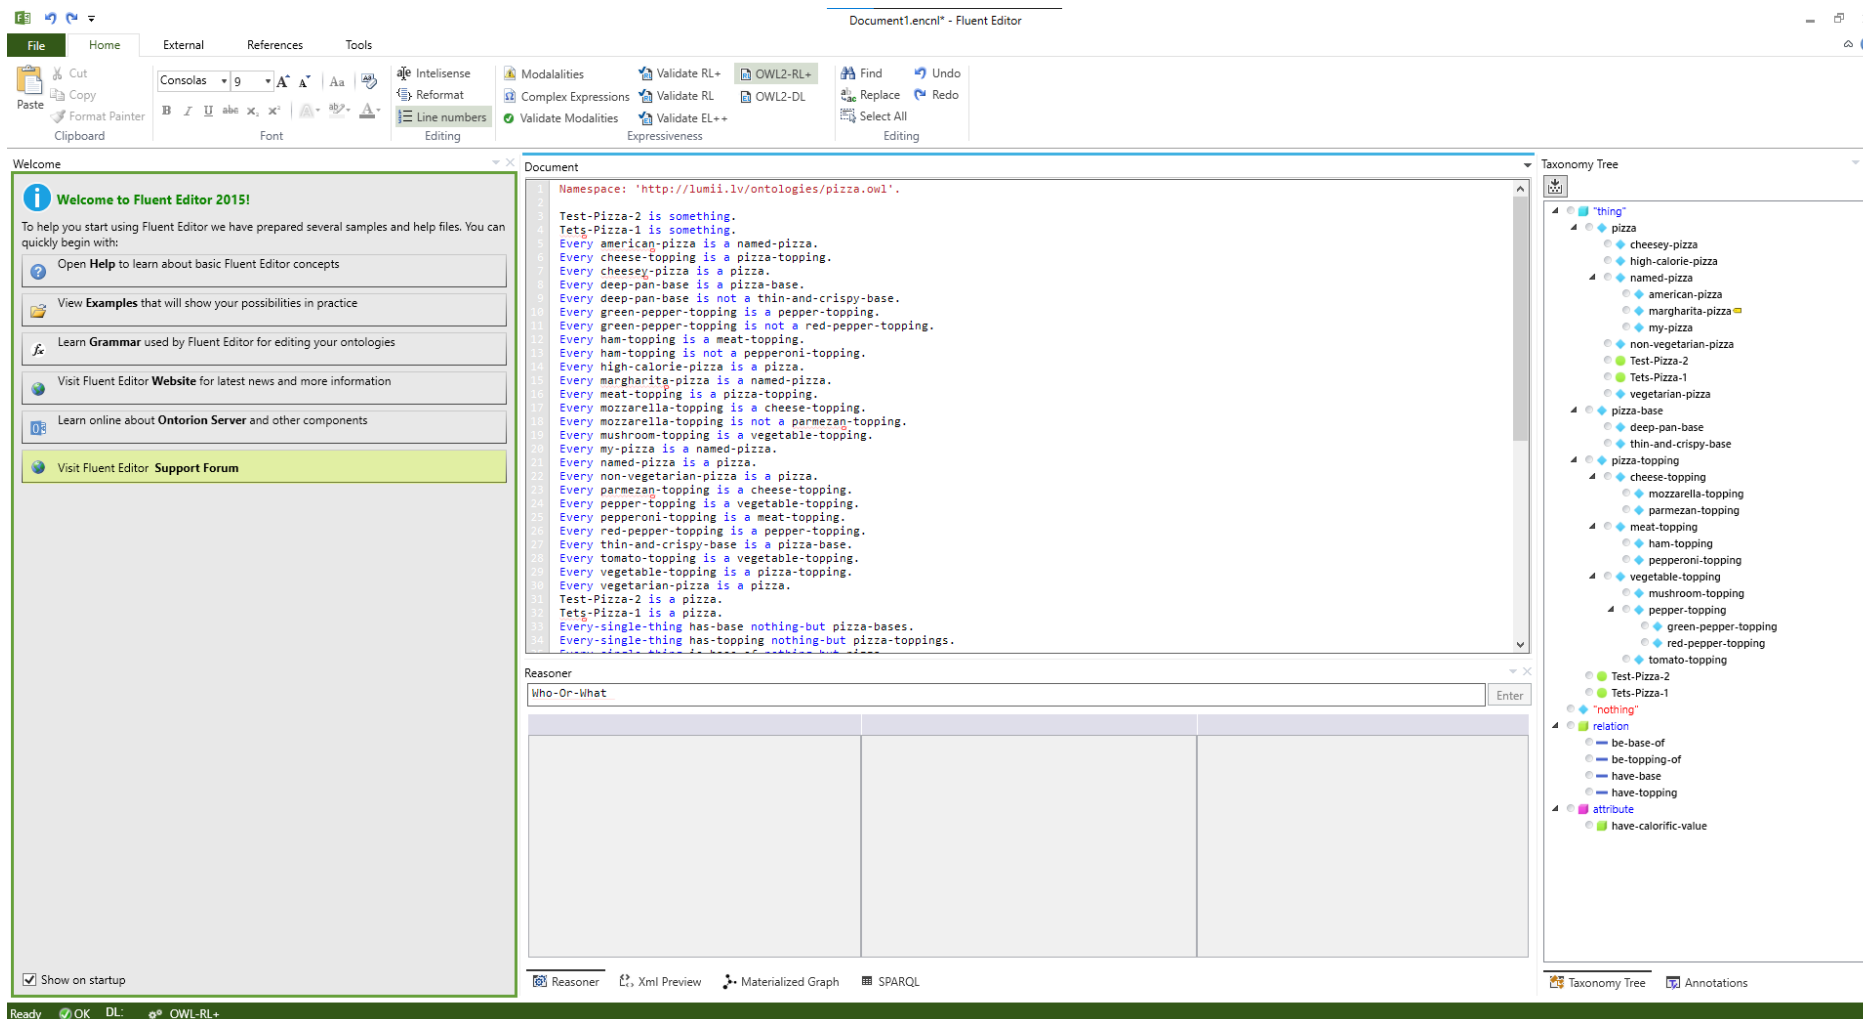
Document1.encnl* - Fluent Editor

File | Home | External | References | Tools

Paste
Cut
Copy
Format Painter
Clipboard

Consolas 9
Font

Intelisense
Reformat
Line numbers
Editing

Modalalities
Complex Expressions
Validate Modalities
Validate RL+
Validate RL
Validate EL++
OWL2-RL+
OWL2-DL
Expressiveness

Find
Replace
Select All
Undo
Redo
Editing

Welcome

Welcome to Fluent Editor 2015!

To help you start using Fluent Editor we have prepared several samples and help files. You can quickly begin with:

Open **Help** to learn about basic Fluent Editor concepts

View **Examples** that will show your possibilities in practice

Learn **Grammar** used by Fluent Editor for editing your ontologies

Visit Fluent Editor **Website** for latest news and more information

Learn online about **Ontorion Server** and other components

Visit Fluent Editor **Support Forum**

Show on startup

Document

1 Namespace: 'http://lumii.lv/ontologies/pizza.owl'.
2
3 Test-Pizza-2 is something.
4 Tets-Pizza-1 is something.
5 Every american-pizza is a named-pizza.
6 Every cheese-topping is a pizza-topping.
7 Every cheesey-pizza is a pizza.
8 Every deep-pan-base is a pizza-base.
9 Every deep-pan-base is not a thin-and-crispy-base.
10 Every green-pepper-topping is a pepper-topping.
11 Every green-pepper-topping is not a red-pepper-topping.
12 Every ham-topping is a meat-topping.
13 Every ham-topping is not a pepperoni-topping.
14 Every high-calorie-pizza is a pizza.
15 Every margharita-pizza is a named-pizza.
16 Every meat-topping is a pizza-topping.
17 Every mozzarella-topping is a cheese-topping.
18 Every mozzarella-topping is not a parmezan-topping.
19 Every mushroom-topping is a vegetable-topping.
20 Every my-pizza is a named-pizza.
21 Every named-pizza is a pizza.
22 Every non-vegetarian-pizza is a pizza.
23 Every parmezan-topping is a cheese-topping.
24 Every pepper-topping is a vegetable-topping.
25 Every pepperoni-topping is a meat-topping.
26 Every red-pepper-topping is a pepper-topping.
27 Every thin-and-crispy-base is a pizza-base.
28 Every tomato-topping is a vegetable-topping.
29 Every vegetable-topping is a pizza-topping.
30 Every vegetarian-pizza is a pizza.
31 Test-Pizza-2 is a pizza.
32 Tets-Pizza-1 is a pizza.
33 Every-single-thing has-base nothing-but pizza-bases.
34 Every-single-thing has-topping nothing-but pizza-toppings.

Reasoner
Who-Or-What
Enter

Reasoner | Xml Preview | Materialized Graph | SPARQL

Taxonomy Tree
"thing"
pizza
cheesey-pizza
high-calorie-pizza
named-pizza
american-pizza
margharita-pizza
my-pizza
non-vegetarian-pizza
Test-Pizza-2
Tets-Pizza-1
vegetarian-pizza
pizza-base
deep-pan-base
thin-and-crispy-base
pizza-topping
cheese-topping
mozzarella-topping
parmezan-topping
meat-topping
ham-topping
pepperoni-topping
vegetable-topping
mushroom-topping
pepper-topping
green-pepper-topping
red-pepper-topping
tomato-topping
Test-Pizza-2
Tets-Pizza-1
"nothing"
relation
be-base-of
be-topping-of
have-base
have-topping
attribute
have-calorific-value

Taxonomy Tree | Annotations

Ready OK DL: OWL-RL+